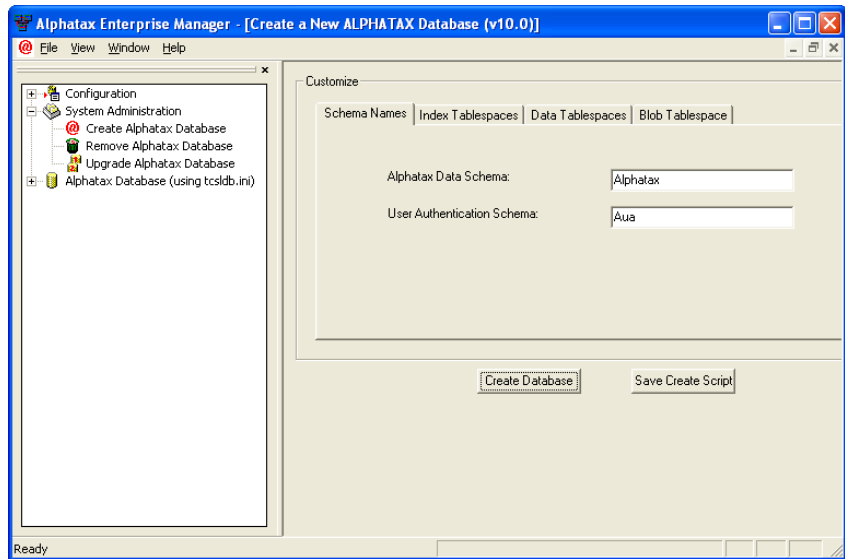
Alphatax Enterprise Manager - [Create a New ALPHATAX Database (v10.0)]

File View Window Help

Configuration
System Administration
Create Alphatax Database
Remove Alphatax Database
Upgrade Alphatax Database
Alphatax Database (using tcsldb.ini)

Customize

Schema Names | Index Tablespaces | Data Tablespaces | Blob Tablespace

Alphatax Data Schema: Alphatax

User Authentication Schema: Aua

Create Database

Save Create Script

Ready